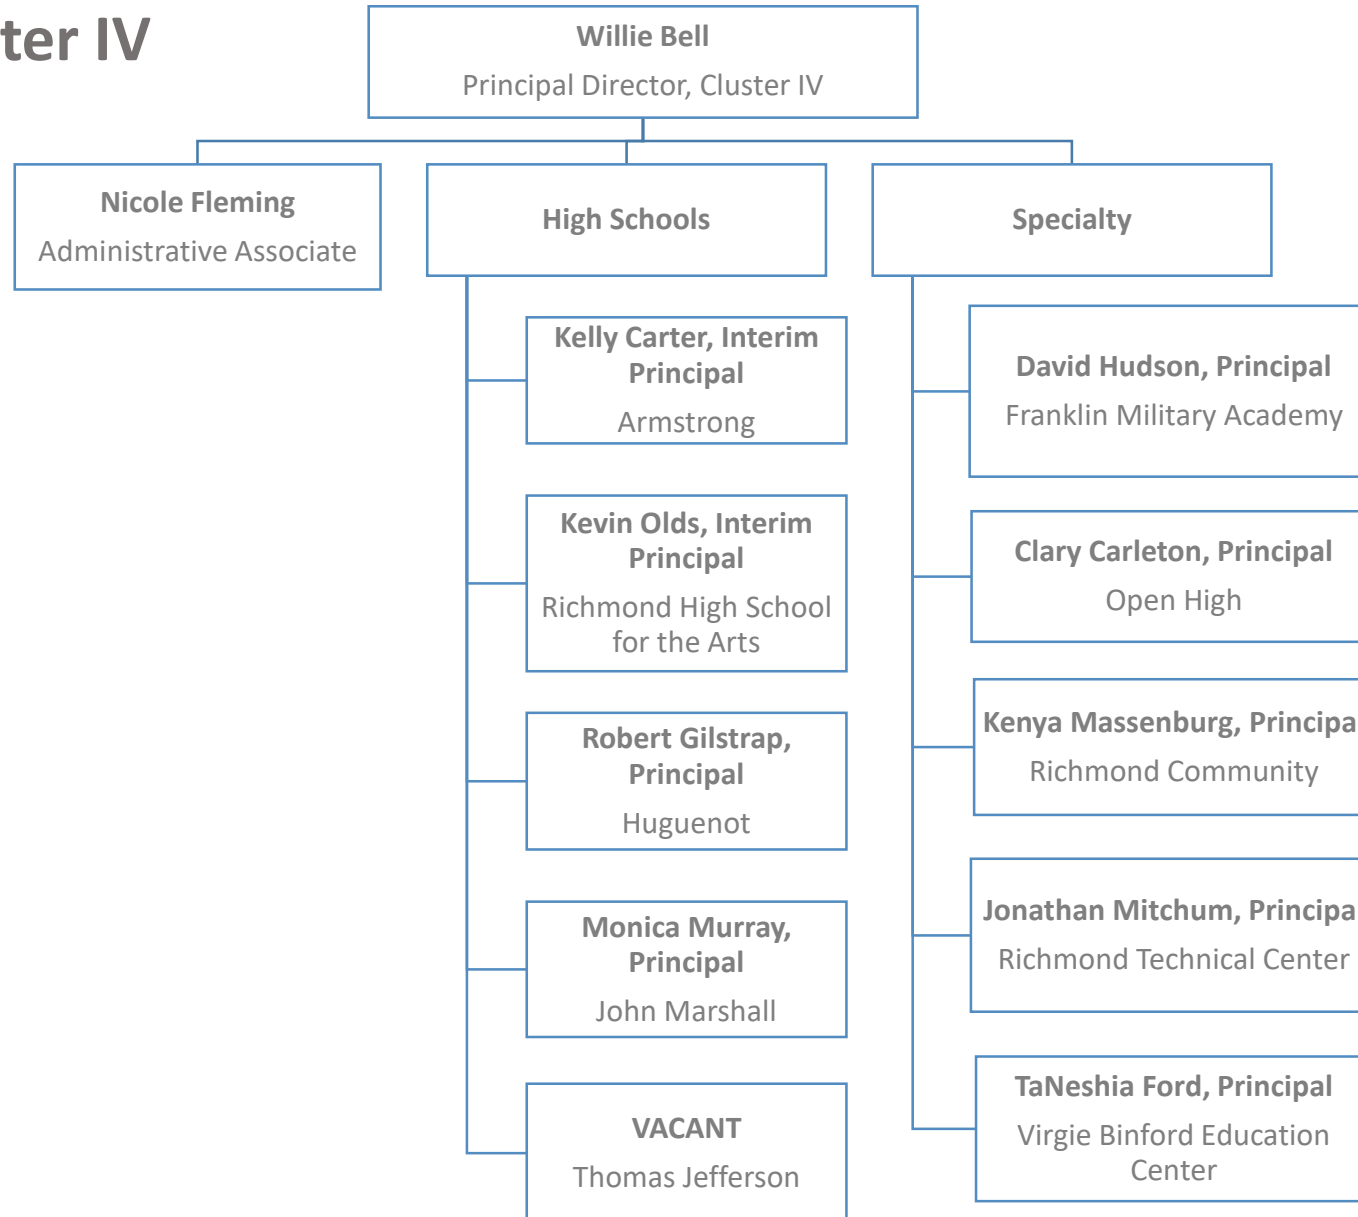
ter IV

Willie Bell
Principal Director, Cluster IV

Nicole Fleming
Administrative Associate

High Schools

Specialty

Kelly Carter, Interim Principal
Armstrong

Kevin Olds, Interim Principal
Richmond High School for the Arts

Robert Gilstrap, Principal
Huguenot

Monica Murray, Principal
John Marshall

VACANT
Thomas Jefferson

David Hudson, Principal
Franklin Military Academy

Clary Carleton, Principal
Open High

Kenya Massenburg, Principa
Richmond Community

Jonathan Mitchum, Principa
Richmond Technical Center

TaNeshia Ford, Principal
Virgie Binford Education Center